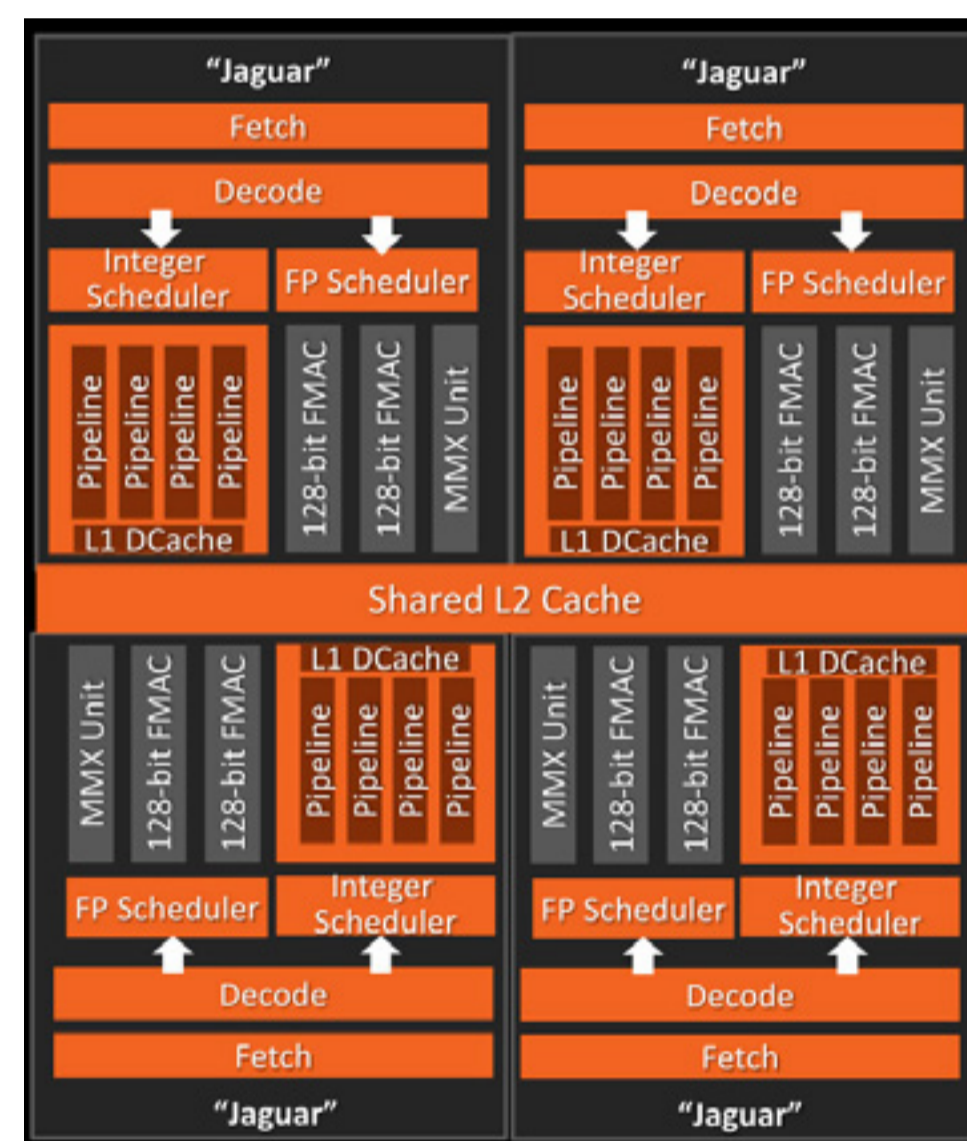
"Jaguar"
Fetch
Decode
Integer Scheduler
FP Scheduler
Pipeline
Pipeline
Pipeline
Pipeline
L1 DCache
128-bit FMAC
128-bit FMAC
MMX Unit

"Jaguar"
Fetch
Decode
Integer Scheduler
FP Scheduler
Pipeline
Pipeline
Pipeline
Pipeline
L1 DCache
128-bit FMAC
128-bit FMAC
MMX Unit

Shared L2 Cache

MMX Unit
128-bit FMAC
128-bit FMAC
L1 DCache
Pipeline
Pipeline
Pipeline
Pipeline
FP Scheduler
Integer Scheduler
Decode
Fetch
"Jaguar"

MMX Unit
128-bit FMAC
128-bit FMAC
L1 DCache
Pipeline
Pipeline
Pipeline
Pipeline
FP Scheduler
Integer Scheduler
Decode
Fetch
"Jaguar"